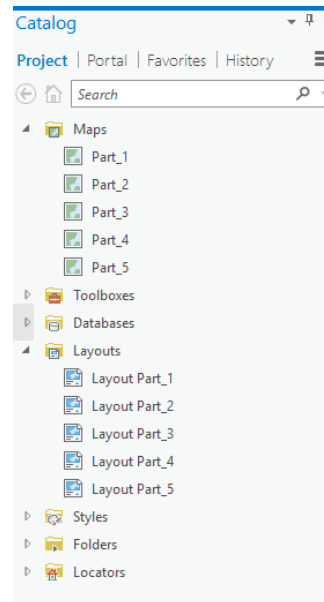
Catalog

Project | Portal | Favorites | History

Search

Maps
Part_1
Part_2
Part_3
Part_4
Part_5
Toolboxes
Databases
Layouts
Layout Part_1
Layout Part_2
Layout Part_3
Layout Part_4
Layout Part_5
Styles
Folders
Locators